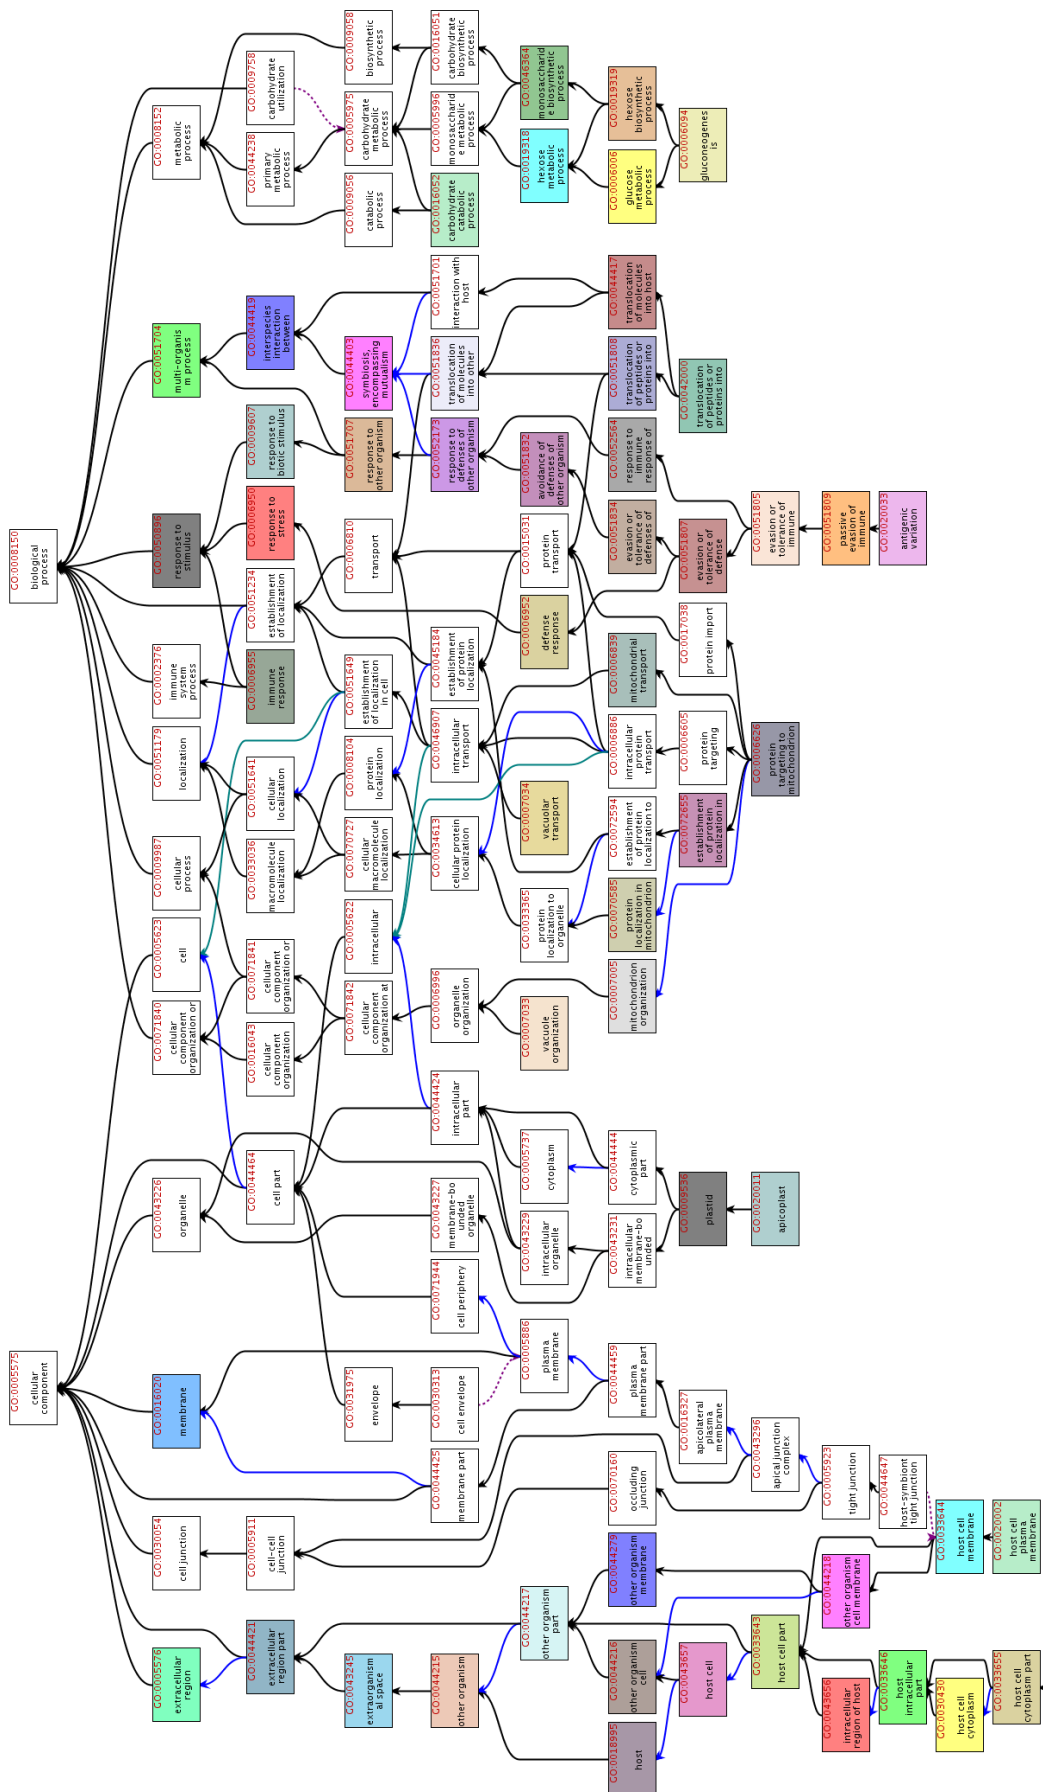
GO:0008150
biological process

GO:0008152
metabolic process

GO:0009758
carbohydrate utilization

GO:0044238
primary metabolic process

GO:0009058
biosynthetic process

GO:0005975
carbohydrate metabolic process

GO:0009056
catabolic process

GO:0016051
carbohydrate biosynthetic process

GO:0005996
monosaccharide metabolic process

GO:0016052
carbohydrate catabolic process

GO:0046364
monosaccharide biosynthetic process

GO:0019318
hexose metabolic process

GO:0019319
hexose biosynthetic process

GO:0006006
glucose metabolic process

GO:0006094
gluconeogenesis

GO:0051704
multi-organism process

GO:0044419
interspecies interaction between

GO:0044403
symbiosis, encompassing mutualism

GO:0051701
interaction with host

GO:0051836
translocation of molecules into other

GO:0044417
translocation of molecules into host

GO:0051808
translocation of peptides or proteins into

GO:0042000
translocation of peptides or proteins into

GO:0050896
response to stimulus

GO:0009607
response to biotic stimulus

GO:0006950
response to stress

GO:0051707
response to other organism

GO:0052173
response to defenses of other organism

GO:0051832
avoidance of defenses of other organism

GO:0052564
response to immune response of

GO:0051834
evasion or tolerance of defenses of

GO:0051807
evasion or tolerance of defense

GO:0051805
evasion or tolerance of immune

GO:0051809
passive evasion of immune

GO:0020033
antigenic variation

GO:0051234
establishment of localization

GO:0006810
transport

GO:0015031
protein transport

GO:0006952
defense response

GO:0017038
protein import

GO:0002376
immune system process

GO:0006955
immune response

GO:0051649
establishment of localization in cell

GO:0045184
establishment of protein localization

GO:0006839
mitochondrial transport

GO:0006626
protein targeting to mitochondrion

GO:0051179
localization

GO:0051641
cellular localization

GO:0008104
protein localization

GO:0046907
intracellular transport

GO:0006886
intracellular protein transport

GO:0006605
protein targeting

GO:0009987
cellular process

GO:0033036
macromolecule localization

GO:0070727
cellular macromolecule localization

GO:0034613
cellular protein localization

GO:0007034
vacuolar transport

GO:0072594
establishment of protein localization to

GO:0072655
establishment of protein localization in

GO:0033365
protein localization to organelle

GO:0070585
protein localization in mitochondrion

GO:0005623
cell

GO:0071841
cellular component organization or

GO:0005622
intracellular

GO:0071840
cellular component organization or

GO:0016043
cellular component organization

GO:0071842
cellular component organization at

GO:0006996
organelle organization

GO:0007033
vacuole organization

GO:0007005
mitochondrion organization

GO:0005575
cellular component

GO:0043226
organelle

GO:0044464
cell part

GO:0044424
intracellular part

GO:0005737
cytoplasm

GO:0044444
cytoplasmic part

GO:0009536
plastid

GO:0020011
apicoplast

GO:0043227
membrane-bounded organelle

GO:0043229
intracellular organelle

GO:0043231
intracellular membrane-bounded

GO:0071944
cell periphery

GO:0016020
membrane

GO:0031975
envelope

GO:0030313
cell envelope

GO:0005886
plasma membrane

GO:0044459
plasma membrane part

GO:0016327
apicolateral plasma membrane

GO:0043296
apical junction complex

GO:0005923
tight junction

GO:0044647
host-symbiont tight junction

GO:0044425
membrane part

GO:0070160
occluding junction

GO:0033644
host cell membrane

GO:0020002
host cell plasma membrane

GO:0030054
cell junction

GO:0005911
cell-cell junction

GO:0044279
other organism membrane

GO:0044218
other organism cell membrane

GO:0005576
extracellular region

GO:0044421
extracellular region part

GO:0043245
extraorganismal space

GO:0044215
other organism

GO:0044217
other organism part

GO:0044216
other organism cell

GO:0043657
host cell

GO:0033643
host cell part

GO:0033646
host intracellular part

GO:0030430
host cell cytoplasm

GO:0033655
host cell cytoplasm part

GO:0043656
intracellular region of host

GO:0018995
host